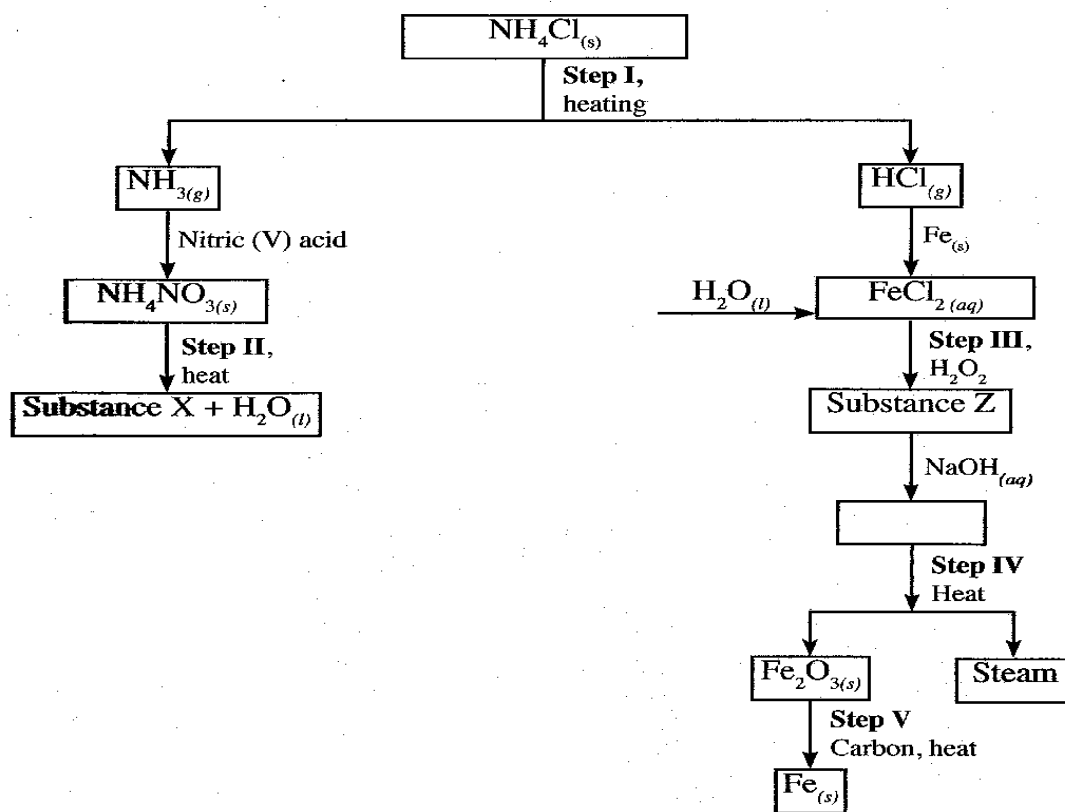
$NH_4Cl_{(s)}$

**Step I,** heating

$NH_{3(g)}$

Nitric (V) acid

$NH_4NO_{3(s)}$

**Step II,** heat

**Substance** X + $H_2O_{(l)}$

$HCl_{(g)}$

$Fe_{(s)}$

$H_2O_{(l)}$

$FeCl_{2\,(aq)}$

**Step III,** $H_2O_2$

Substance Z

$NaOH_{(aq)}$

**Step IV** Heat

$Fe_2O_{3(s)}$

Steam

**Step V** Carbon, heat

$Fe_{(s)}$